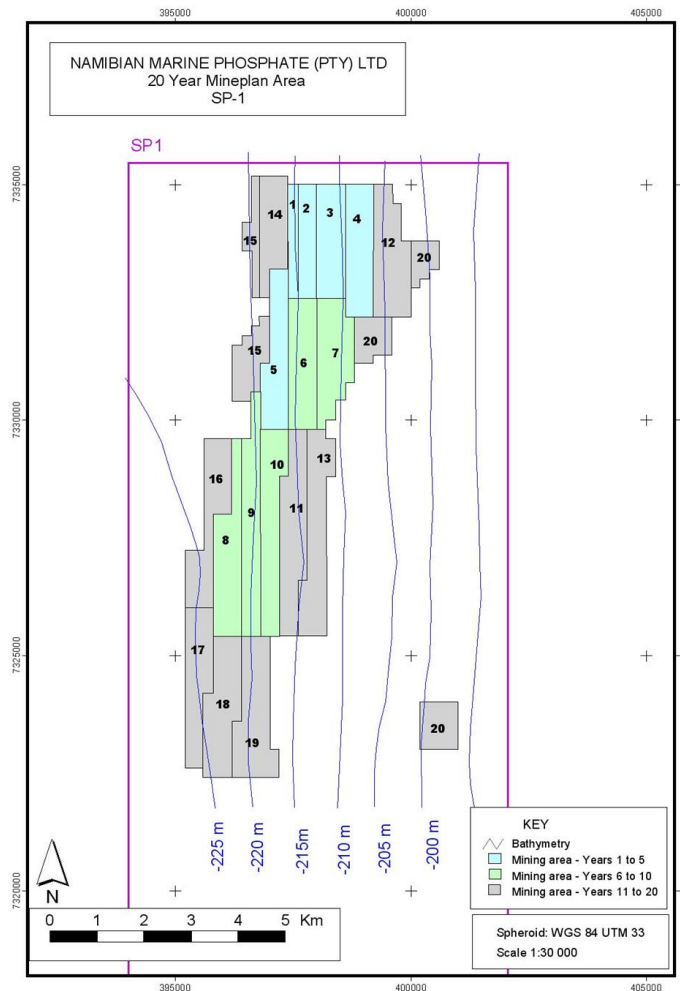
395000
400000
405000

NAMIBIAN MARINE PHOSPHATE (PTY) LTD
20 Year Mineplan Area
SP-1

SP1

7335000
7330000
7325000
7320000

1 2 3 4
14
15
12
20
20
15
5
6
7
10
13
16
9
11
8
17
18
19
20

-225 m
-220 m
-215m
-210 m
-205 m
-200 m

KEY
Bathymetry
Mining area - Years 1 to 5
Mining area - Years 6 to 10
Mining area - Years 11 to 20

N

0 1 2 3 4 5 Km

Spheroid: WGS 84 UTM 33
Scale 1:30 000

395000
400000
405000